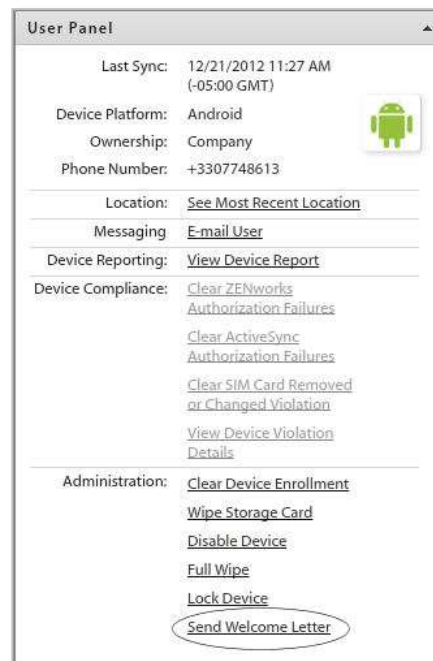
User Panel

| | |
|---|---|
| Last Sync: | 12/21/2012 11:27 AM (-05:00 GMT) |
| Device Platform: | Android |
| Ownership: | Company |
| Phone Number: | +3307748613 |
| Location: | See Most Recent Location |
| Messaging | E-mail User |
| Device Reporting: | View Device Report |
| Device Compliance: | Clear ZENworks Authorization Failures<br>Clear ActiveSync Authorization Failures<br>Clear SIM Card Removed or Changed Violation<br>View Device Violation Details |
| Administration: | Clear Device Enrollment<br>Wipe Storage Card<br>Disable Device<br>Full Wipe<br>Lock Device<br>Send Welcome Letter |